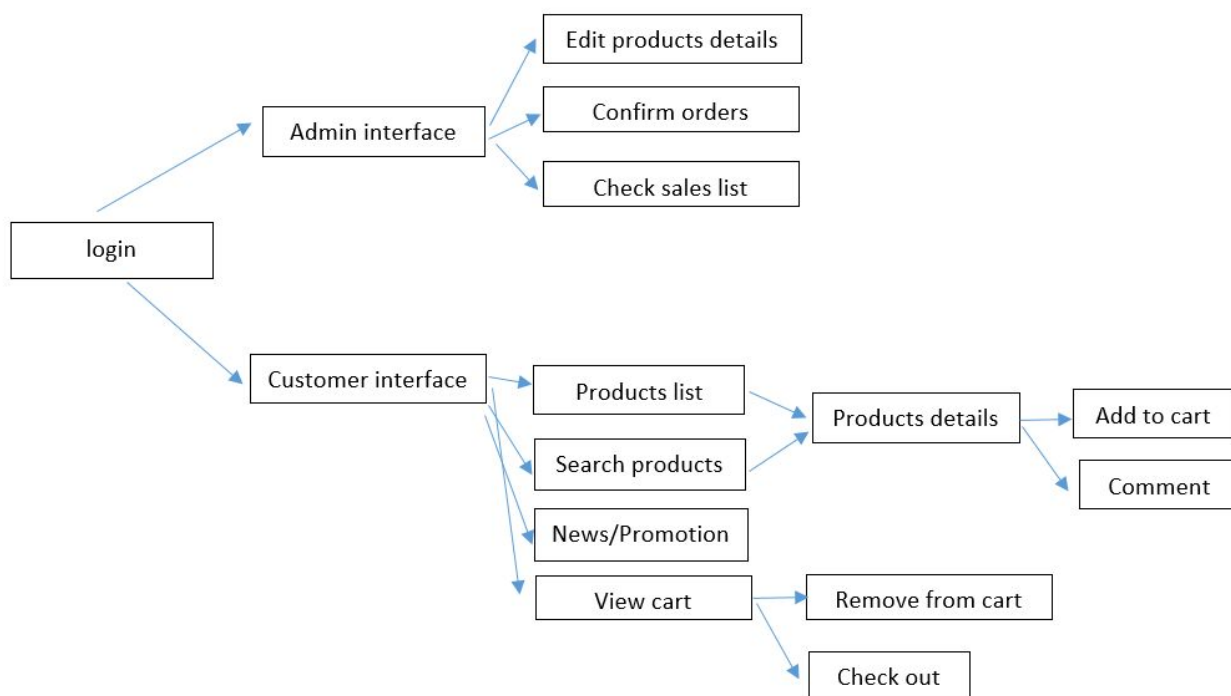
Edit products details

Admin interface

Confirm orders

Check sales list

login

Customer interface

Products list

Products details

Add to cart

Search products

Comment

News/Promotion

View cart

Remove from cart

Check out